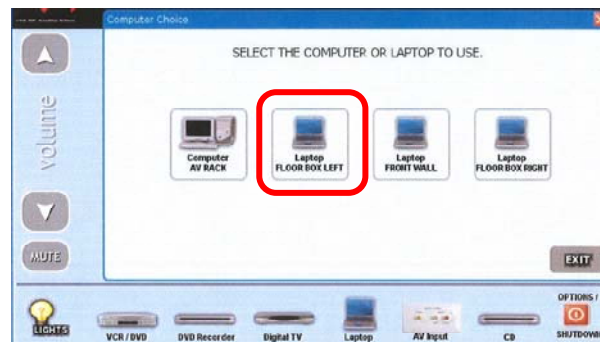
Computer Choice

SELECT THE COMPUTER OR LAPTOP TO USE.

volume

MUTE

Computer AV RACK

Laptop FLOOR BOX LEFT

Laptop FRONT WALL

Laptop FLOOR BOX RIGHT

EXIT

LIGHTS

VCR / DVD

DVD Recorder

Digital TV

Laptop

AV Input

CD

OPTIONS /

SHUTDOWN